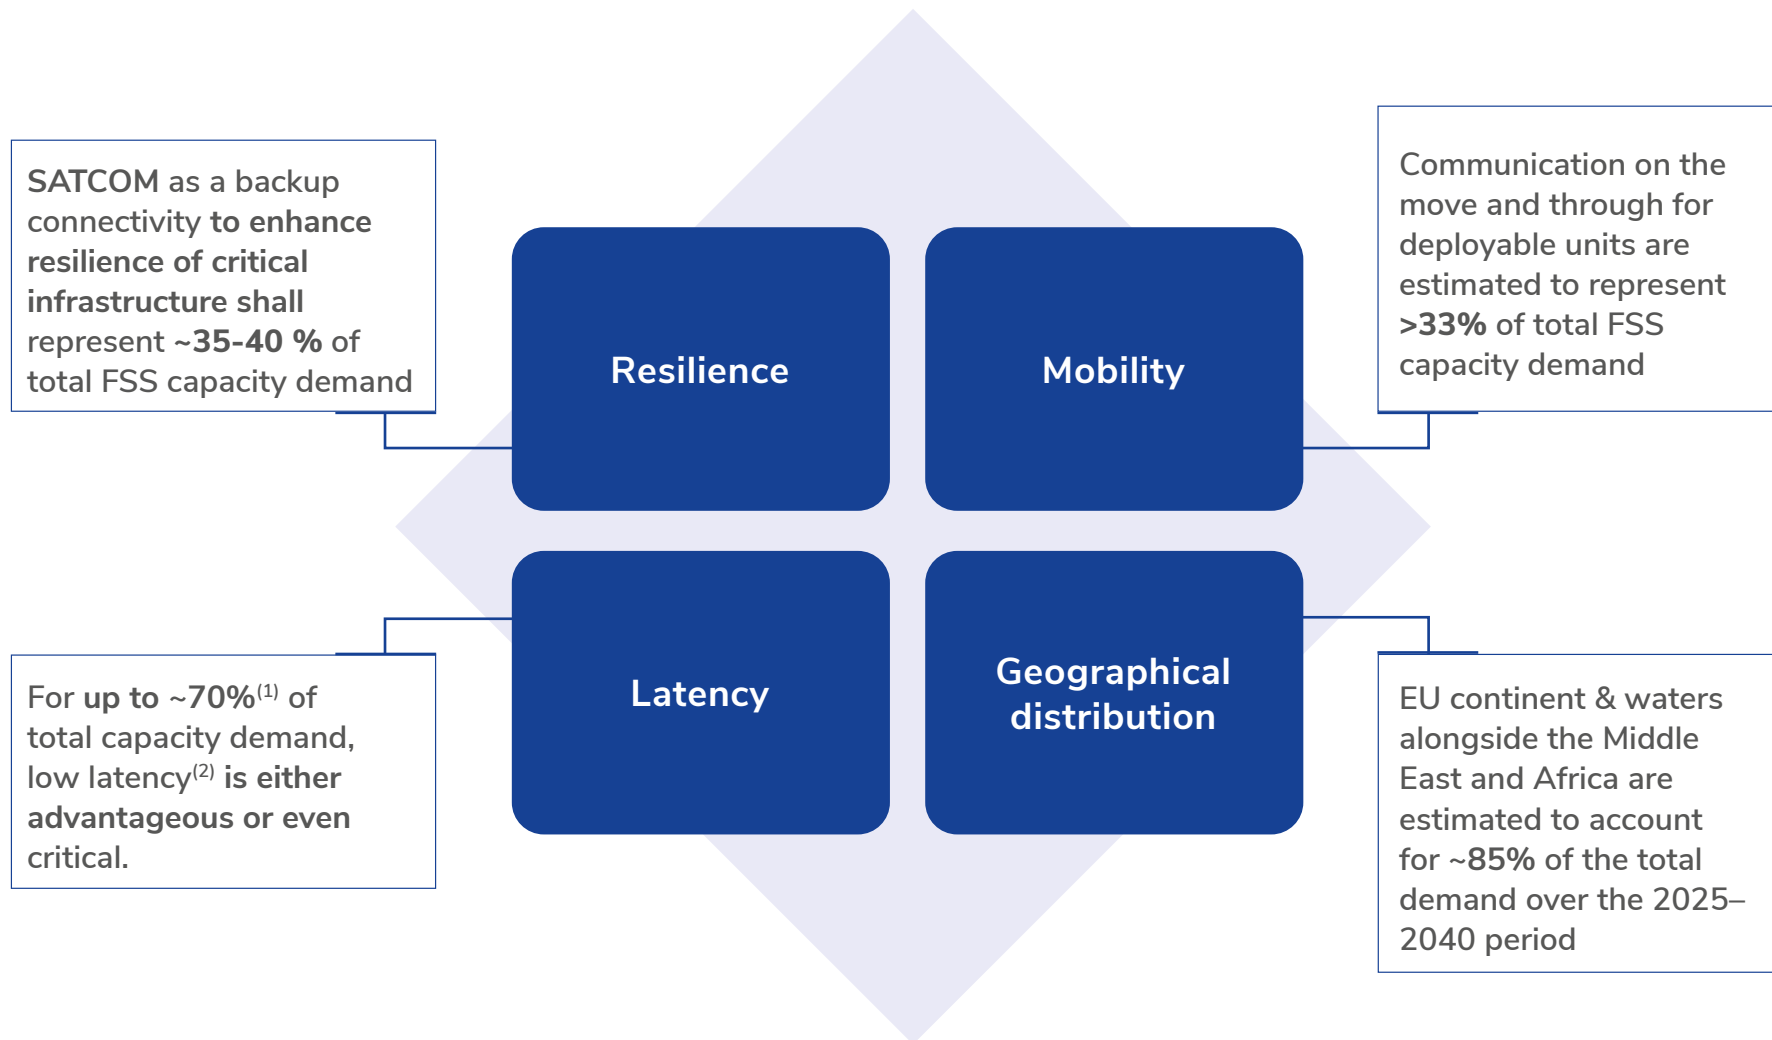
SATCOM as a backup connectivity to enhance resilience of critical infrastructure shall represent ~35-40 % of total FSS capacity demand

Resilience

Mobility

Communication on the move and through for deployable units are estimated to represent >33% of total FSS capacity demand

For up to ~70%$^{(1)}$ of total capacity demand, low latency$^{(2)}$ is either advantageous or even critical.

Latency

Geographical distribution

EU continent & waters alongside the Middle East and Africa are estimated to account for ~85% of the total demand over the 2025–2040 period